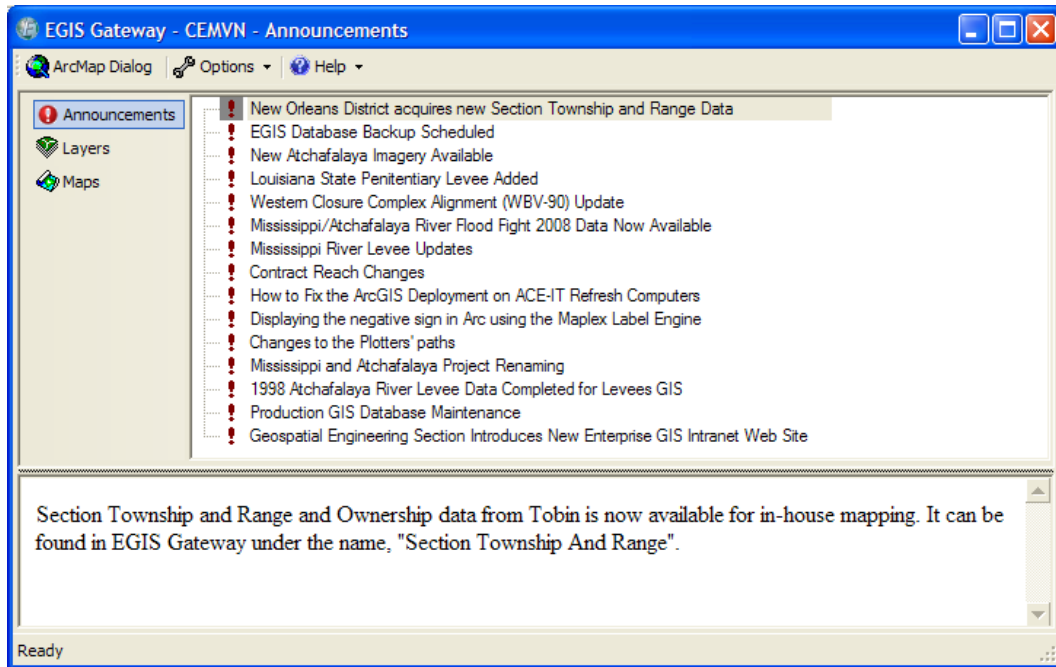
EGIS Gateway - CEMVN - Announcements

ArcMap Dialog | Options ▾ | Help ▾

Announcements
Layers
Maps

New Orleans District acquires new Section Township and Range Data
EGIS Database Backup Scheduled
New Atchafalaya Imagery Available
Louisiana State Penitentiary Levee Added
Western Closure Complex Alignment (WBV-90) Update
Mississippi/Atchafalaya River Flood Fight 2008 Data Now Available
Mississippi River Levee Updates
Contract Reach Changes
How to Fix the ArcGIS Deployment on ACE-IT Refresh Computers
Displaying the negative sign in Arc using the Maplex Label Engine
Changes to the Plotters' paths
Mississippi and Atchafalaya Project Renaming
1998 Atchafalaya River Levee Data Completed for Levees GIS
Production GIS Database Maintenance
Geospatial Engineering Section Introduces New Enterprise GIS Intranet Web Site

Section Township and Range and Ownership data from Tobin is now available for in-house mapping. It can be found in EGIS Gateway under the name, "Section Township And Range".

Ready